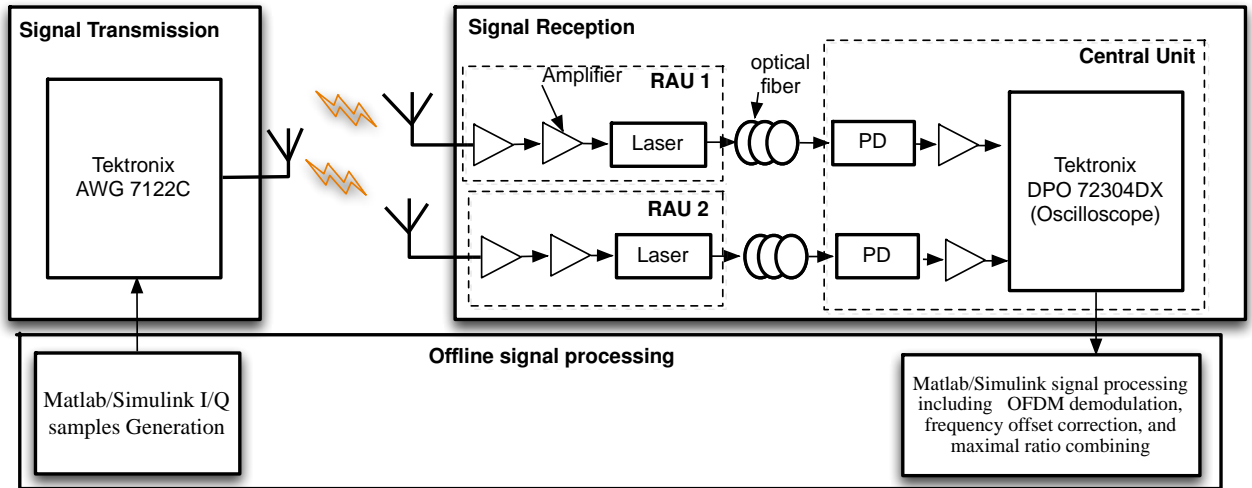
Signal Transmission

Tektronix AWG 7122C

Signal Reception

Amplifier

RAU 1

optical fiber

Central Unit

Laser

PD

Tektronix DPO 72304DX (Oscilloscope)

RAU 2

Laser

PD

Offline signal processing

Matlab/Simulink I/Q samples Generation

Matlab/Simulink signal processing including OFDM demodulation, frequency offset correction, and maximal ratio combining